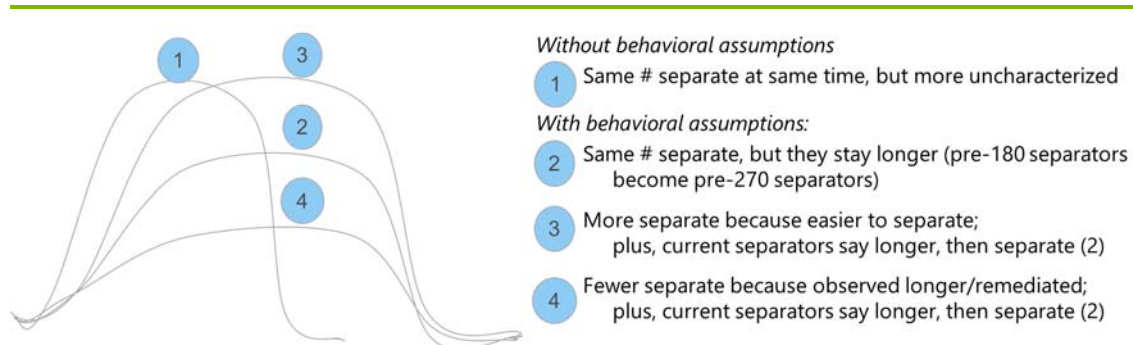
1

3

2

4

*Without behavioral assumptions*

1 Same # separate at same time, but more uncharacterized

*With behavioral assumptions:*

2 Same # separate, but they stay longer (pre-180 separators become pre-270 separators)

3 More separate because easier to separate; plus, current separators say longer, then separate (2)

4 Fewer separate because observed longer/remediated; plus, current separators say longer, then separate (2)